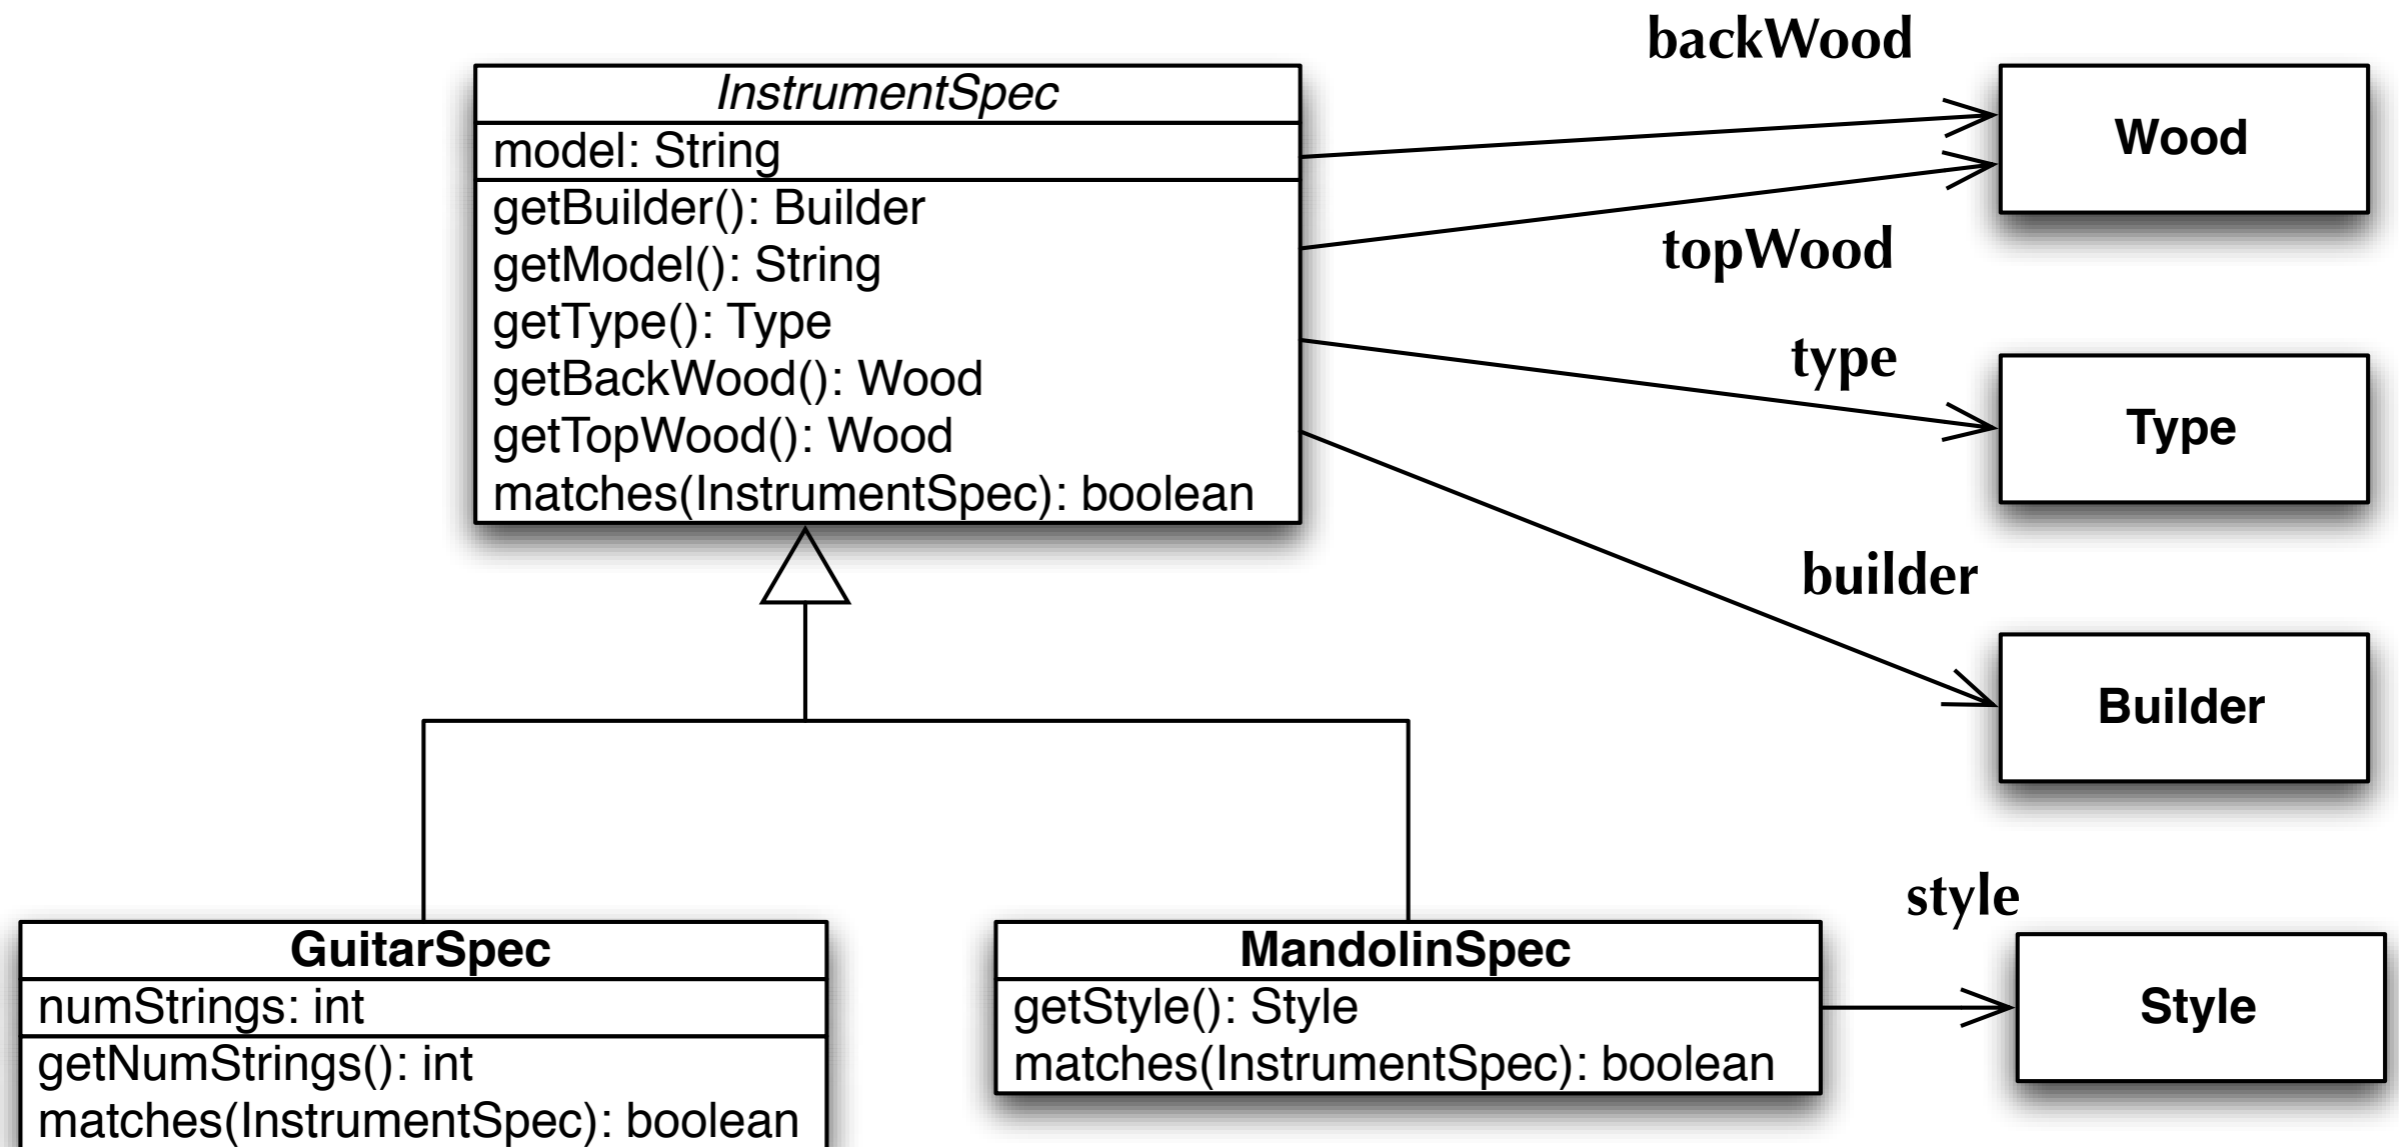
InstrumentSpec
model: String
getBuilder(): Builder
getModel(): String
getType(): Type
getBackWood(): Wood
getTopWood(): Wood
matches(InstrumentSpec): boolean

backWood

Wood

topWood

type

Type

builder

Builder

style

Style

GuitarSpec
numStrings: int
getNumStrings(): int
matches(InstrumentSpec): boolean

MandolinSpec
getStyle(): Style
matches(InstrumentSpec): boolean